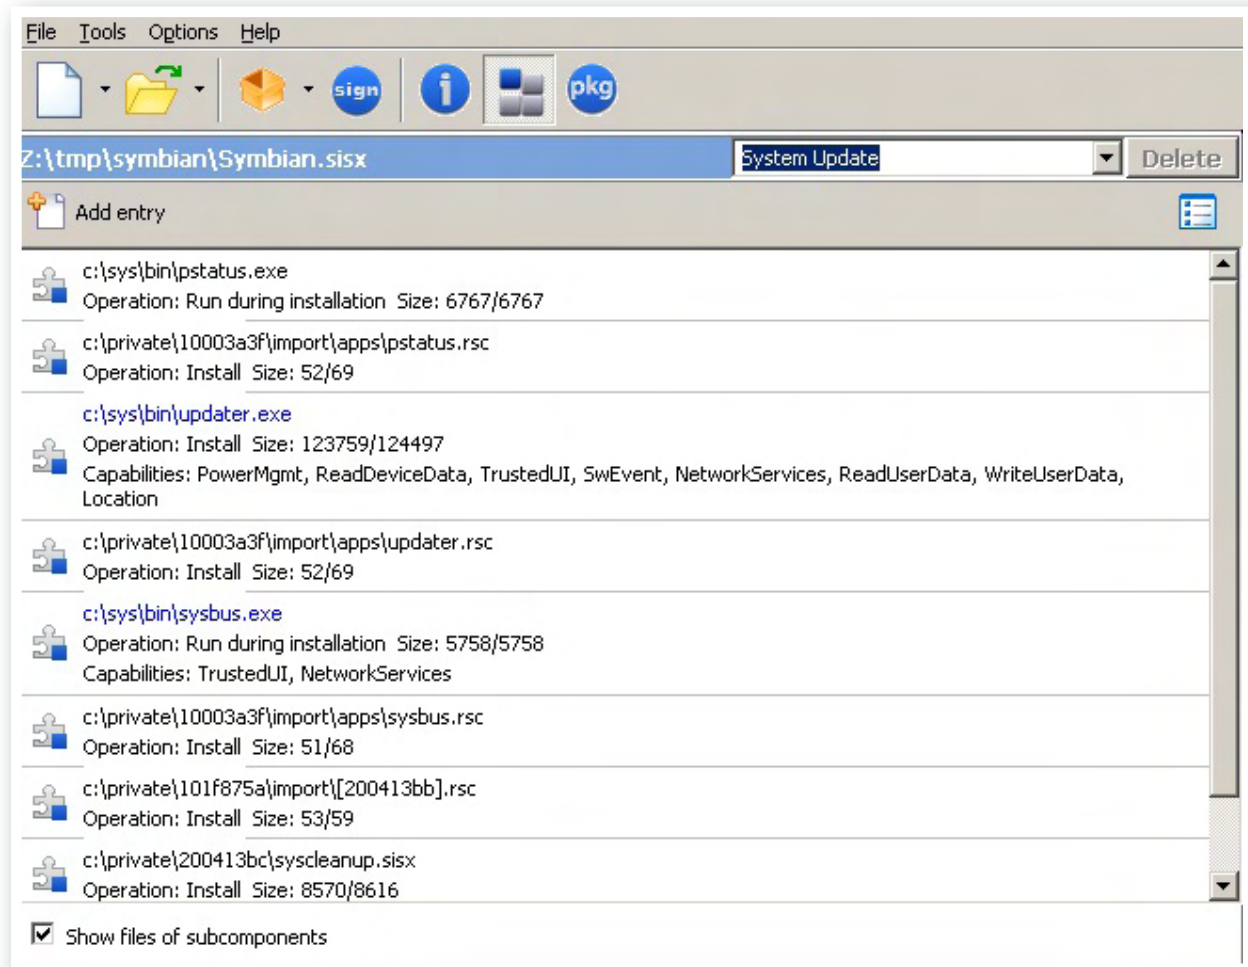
File Tools Options Help

sign pkg

Z:\tmp\symbian\Symbian.sisx

System Update

Delete

Add entry

c:\sys\bin\pstatus.exe
Operation: Run during installation Size: 6767/6767

c:\private\10003a3f\import\apps\pstatus.rsc
Operation: Install Size: 52/69

c:\sys\bin\updater.exe
Operation: Install Size: 123759/124497
Capabilities: PowerMgmt, ReadDeviceData, TrustedUI, SwEvent, NetworkServices, ReadUserData, WriteUserData, Location

c:\private\10003a3f\import\apps\updater.rsc
Operation: Install Size: 52/69

c:\sys\bin\sysbus.exe
Operation: Run during installation Size: 5758/5758
Capabilities: TrustedUI, NetworkServices

c:\private\10003a3f\import\apps\sysbus.rsc
Operation: Install Size: 51/68

c:\private\101f875a\import\[200413bb].rsc
Operation: Install Size: 53/59

c:\private\200413bc\syscleanup.sisx
Operation: Install Size: 8570/8616

Show files of subcomponents